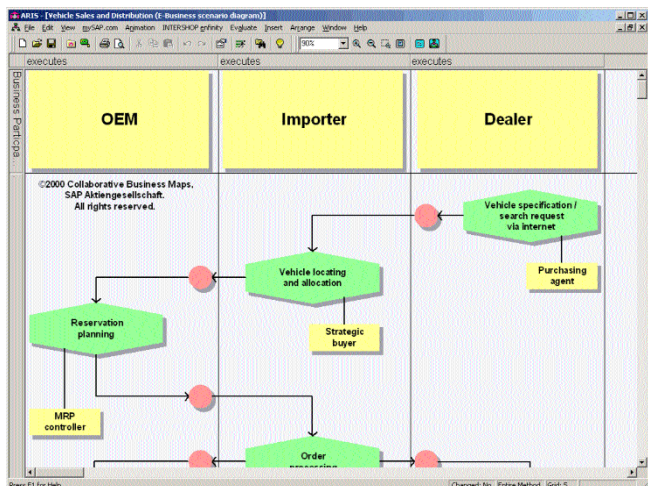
ARIS - [Vehicle Sales and Distribution (E-Business scenario diagram)]

File Edit View mySAP.com Animation INTERSHOP enfinity Evaluate Insert Arrange Window Help

90%

executes | executes | executes

Business Participa

OEM

Importer

Dealer

©2000 Collaborative Business Maps, SAP Aktiengesellschaft. All rights reserved.

Vehicle specification / search request via internet

Purchasing agent

Vehicle locating and allocation

Strategic buyer

Reservation planning

MRP controller

Order processing

Press F1 for Help

Changed: No | Entire Method | Grid: 5